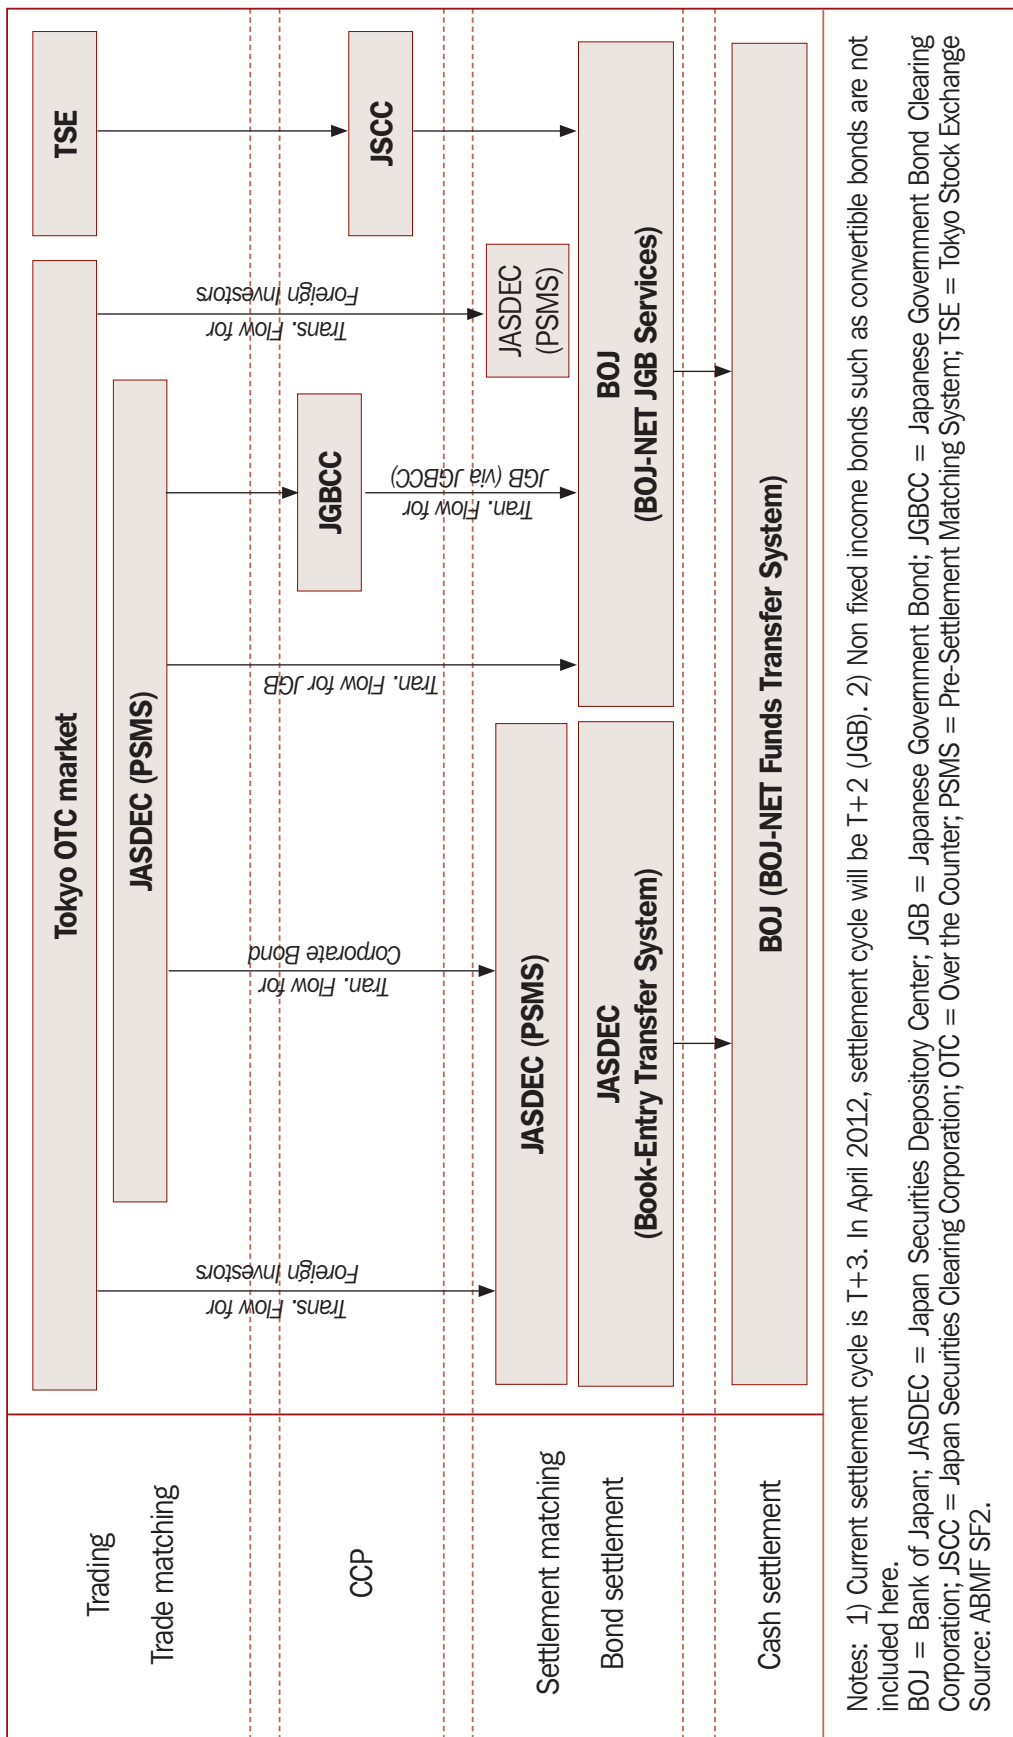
Trading

Trade matching

CCP

Settlement matching

Bond settlement

Cash settlement

Tokyo OTC market

JASDEC (PSMS)

Trans. Flow for Foreign Investors

Tran. Flow for Corporate Bond

Tran. Flow for JGB

Tran. Flow for JGB (via JGBCC)

Trans. Flow for Foreign Investors

JASDEC (PSMS)

JASDEC (Book-Entry Transfer System)

JGBCC

JASDEC (PSMS)

BOJ (BOJ-NET JGB Services)

BOJ (BOJ-NET Funds Transfer System)

TSE

JSCC

Notes: 1) Current settlement cycle is T+3. In April 2012, settlement cycle will be T+2 (JGB). 2) Non fixed income bonds such as convertible bonds are not included here.
BOJ = Bank of Japan; JASDEC = Japan Securities Depository Center; JGB = Japanese Government Bond; JGBCC = Japanese Government Bond Clearing Corporation; JSCC = Japan Securities Clearing Corporation; OTC = Over the Counter; PSMS = Pre-Settlement Matching System; TSE = Tokyo Stock Exchange
Source: ABMF SF2.